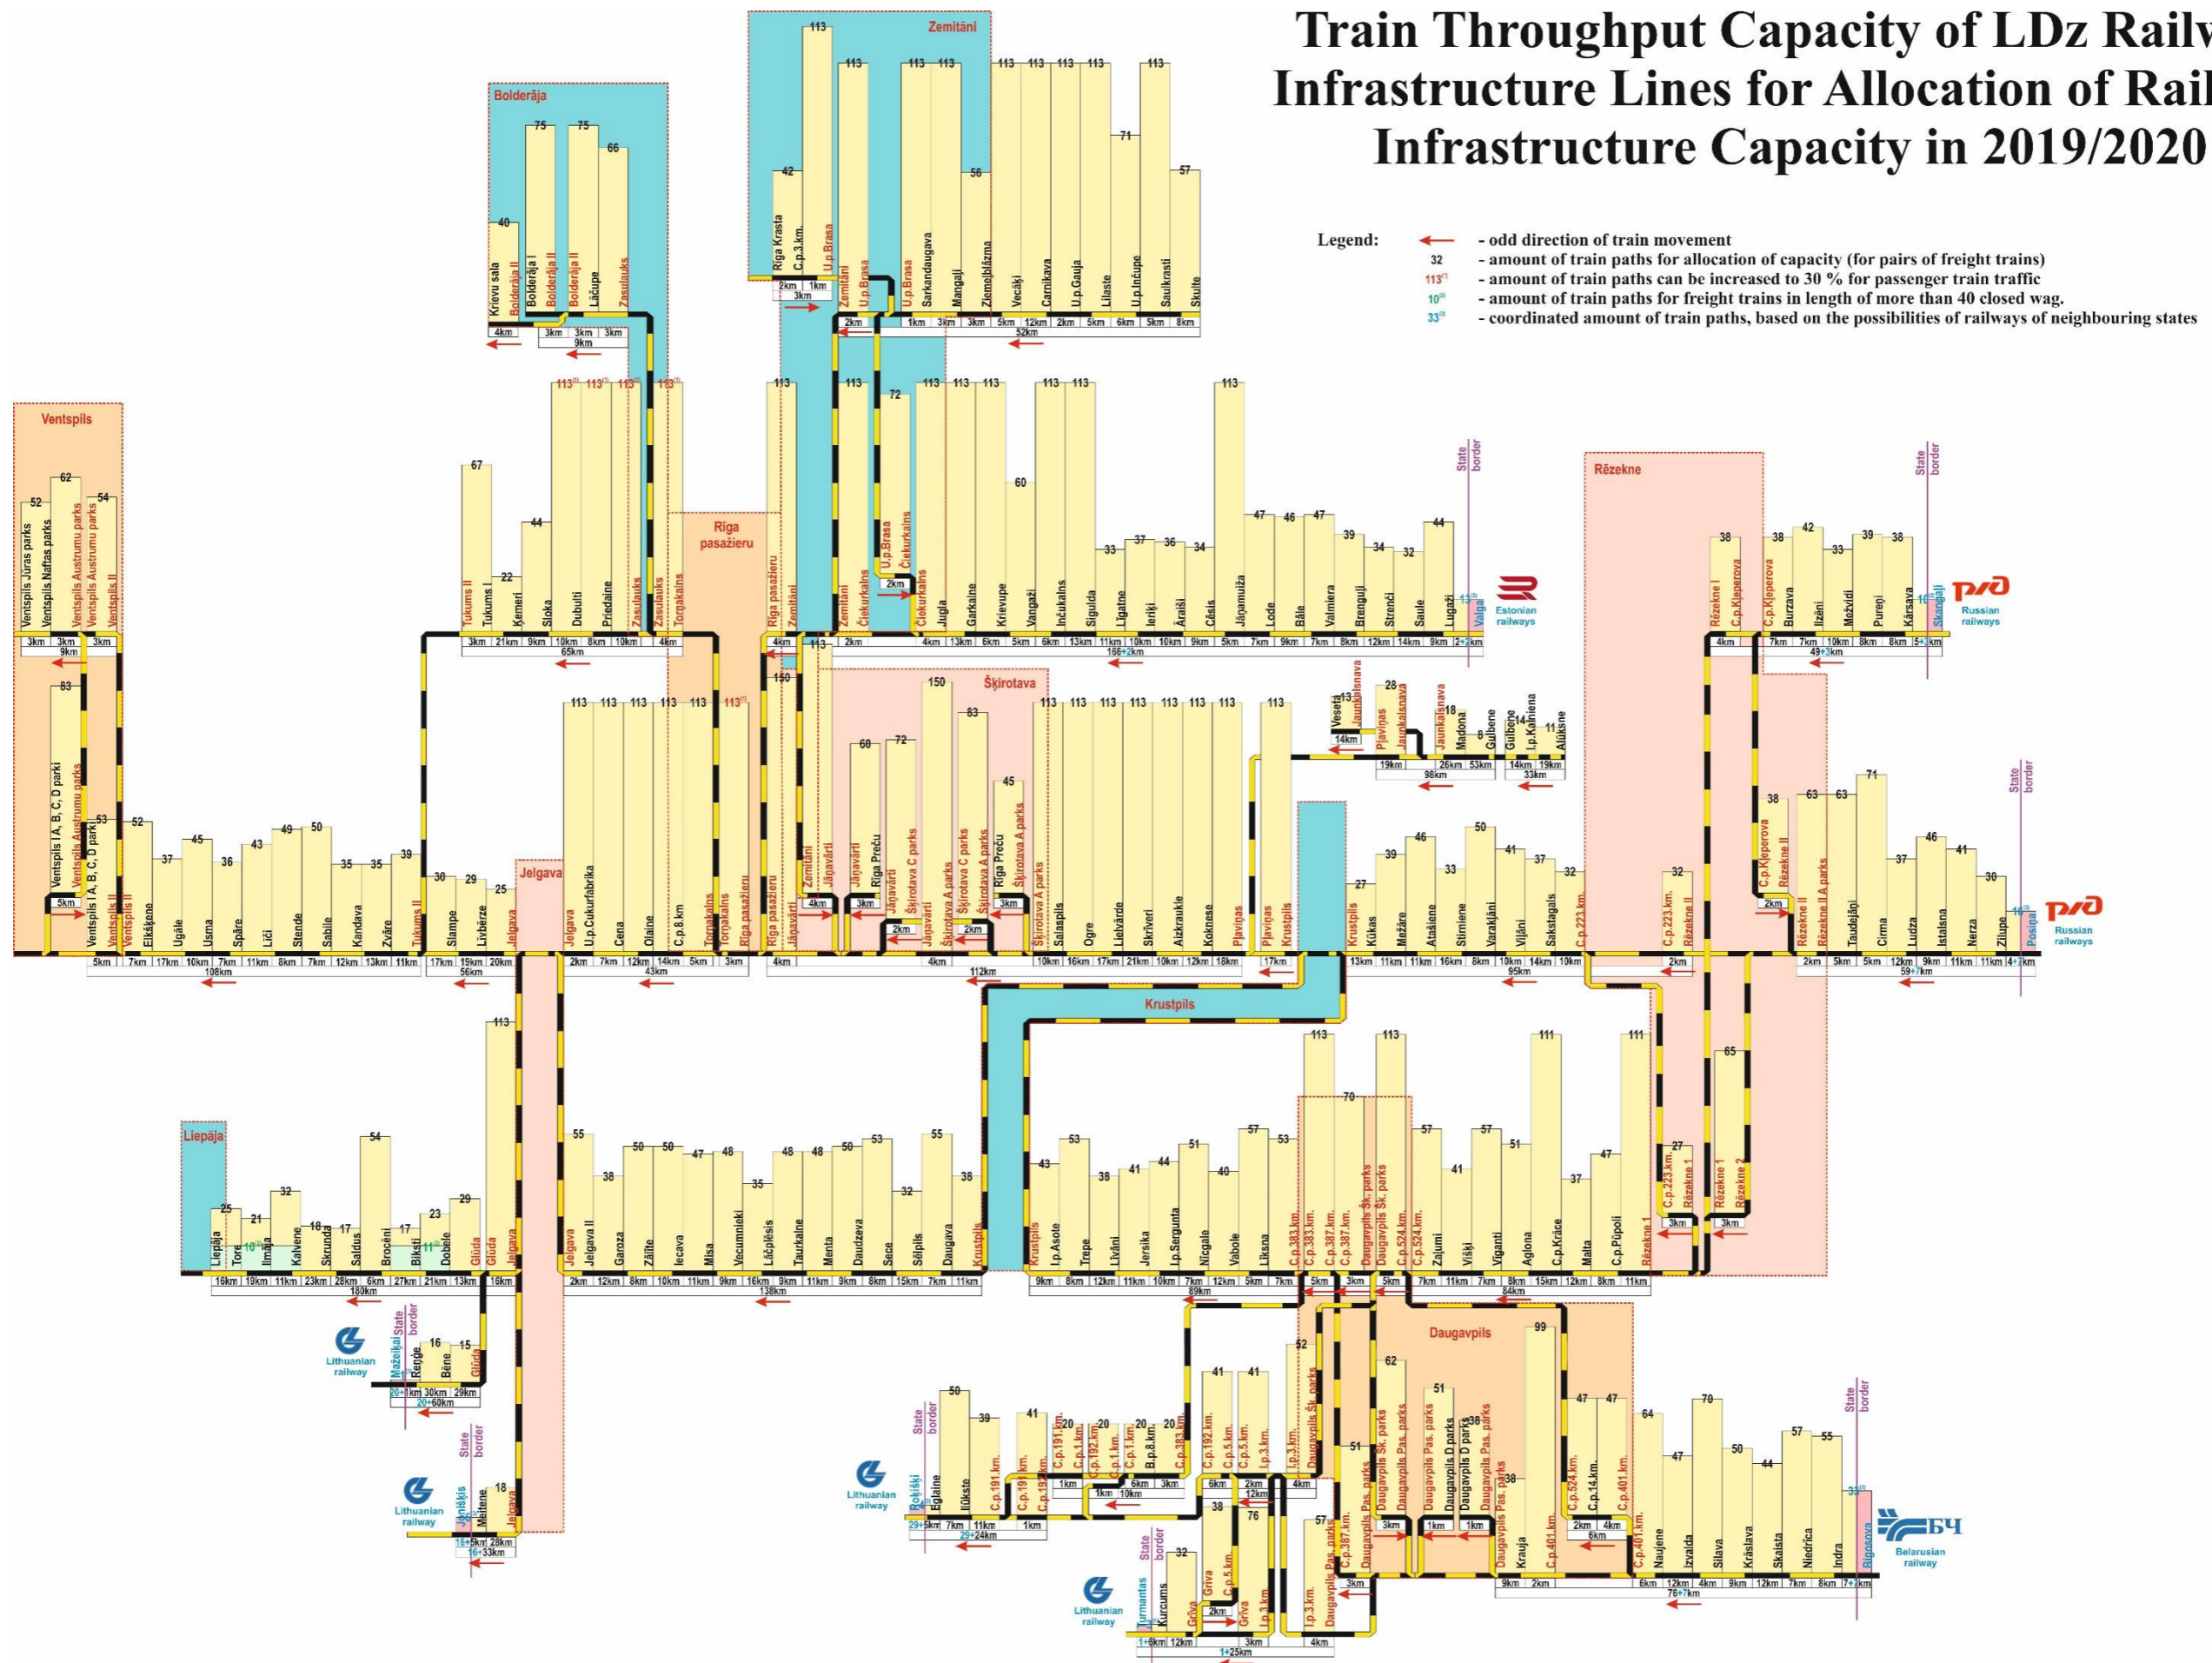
Train Throughput Capacity of LDz Railw
Infrastructure Lines for Allocation of Rail
Infrastructure Capacity in 2019/2020

Legend:
- odd direction of train movement
32 - amount of train paths for allocation of capacity (for pairs of freight trains)
113$^{(1)}$ - amount of train paths can be increased to 30 % for passenger train traffic
10$^{(2)}$ - amount of train paths for freight trains in length of more than 40 closed wag.
33$^{(3)}$ - coordinated amount of train paths, based on the possibilities of railways of neighbouring states

Zemitāni
Bolderāja
Ventspils
Rīga pasažieru
Šķirotava
Rēzekne
Jelgava
Krustpils
Liepāja
Daugavpils

Krievu sala, Bolderāja II, Bolderāja I, Bolderāja II, Lāčupe, Zasulauks
40 75 75 66
4km 3km 3km 3km 9km

Rīga Krasta, C.p.3.km., U.p.Brasa, Zemitāni, U.p.Brasa, U.p.Brasa, Sarkandaugava, Mangaļi, Ziemeļblāzma, Vecāķi, Carnikava, U.p.Gauja, Lilaste, U.p.Inčupe, Saulkrasti, Skulte
42 113 113 113 113 56 113 113 113 113 71 113 57
2km 1km 3km 2km 1km 3km 3km 5km 12km 2km 5km 6km 5km 8km 52km

Ventspils Jūras parks, Ventspils Naftas parks, Ventspils Austrumu parks, Ventspils Austrumu parks, Ventspils II
52 62 54
3km 3km 3km 9km

Tukums II, Tukums I, Ķemeri, Sloka, Dubulti, Priedaine, Zasulauks, Zasulauks, Torņakalns
67 22 44 113$^{(1)}$ 113$^{(1)}$ 113$^{(1)}$ 113$^{(1)}$
3km 21km 9km 10km 8km 10km 4km 65km

Rīga pasažieru, Zemitāni, Zemitāni, Čiekurkalns, U.p.Brasa, Čiekurkalns, Čiekurkalns, Jugla, Garkalne, Krievupe, Vangaži, Inčukalns, Sigulda, Līgatne, Ieriķi, Āraiši, Cēsis, Jāņamuiža, Lode, Bāle, Valmiera, Brenguļi, Strenči, Saule, Lugaži, Valga
113 113 72 113 113 113 60 113 113 33 37 36 34 113 47 46 47 39 34 32 44 13$^{(3)}$
4km 2km 2km 4km 13km 6km 5km 6km 13km 11km 10km 10km 9km 5km 7km 9km 7km 8km 12km 14km 9km 2+2km 166+2km
State border
Estonian railways

Rēzekne I, C.p.Kļeperova, C.p.Kļeperova, Burzava, Ilzēni, Mežvidi, Pureņi, Kārsava, Skangaļi
38 38 42 33 39 38 10$^{(3)}$
4km 7km 7km 10km 8km 8km 5+3km 49+3km
State border
Russian railways

Ventspils I A, B, C, D parki, Ventspils Austrumu parks, Ventspils I A, B, C, D parki, Ventspils II, Elkšķene, Ugāle, Usma, Spāre, Līči, Stende, Sabile, Kandava, Zvāre, Tukums II
83 53 52 37 45 36 43 49 50 35 35 39
5km 5km 7km 17km 10km 7km 11km 8km 7km 12km 13km 11km 108km

Slampe, Livberze, Jelgava
30 29 25
17km 19km 20km 56km

Jelgava, U.p.Cukurfabrika, Cena, Olaine, C.p.8.km, Torņakalns, Torņakalns, Rīga pasažieru
113 113 113 113 113 113$^{(1)}$
2km 7km 12km 14km 5km 3km 43km

Rīga pasažieru, Jāņavārti, Zemitāni, Jāņavārti, Jāņavārti, Rīga Preču, Jāņavārti, Šķirotava C parks, Jāņavārti, Šķirotava A parks, Šķirotava C parks, Šķirotava A parks, Rīga Preču, Šķirotava A parks, Šķirotava A parks, Salaspils, Ogre, Lielvārde, Skrīveri, Aizkraukle, Koknese, Pļaviņas, Pļaviņas, Krustpils
113 150 60 72 150 83 45 113 113 113 113 113 113 113 113
4km 3km 2km 2km 3km 4km 4km 10km 16km 17km 21km 10km 12km 18km 17km 112km

Vesetā, Jaunkalsnava, Pļaviņas, Jaunkalsnava, Jaunkalsnava, Madona, Gulbene, Gulbene, l.p.Kalniena, Alūksne
13 28 18 8 14 11
14km 19km 26km 53km 98km 14km 19km 33km

Krustpils, Kūkas, Mežāre, Atašiene, Stirniene, Varakļāni, Viļāni, Sakstagals, C.p.223.km, C.p.223.km, Rēzekne II
27 39 46 33 50 41 37 32 32
13km 11km 11km 16km 8km 10km 14km 10km 2km 95km

C.p.Kļeperova, Rēzekne II, Rēzekne II, Rēzekne II A parks, Taudejāņi, Cirma, Ludza, Istalsna, Nerza, Zilupe, Posiņi
38 63 63 71 37 46 41 30 16$^{(3)}$
2km 2km 5km 5km 12km 9km 11km 11km 4+7km 59+7km
State border
Russian railways

Liepāja, Tore, Ilmāja, Kalvene, Skrunda, Saldus, Brocēni, Biksti, Dobele, Glūda, Glūda, Jelgava
25 21 10$^{(2)}$ 32 18 17 54 17 11$^{(2)}$ 23 29 113
16km 19km 11km 23km 28km 6km 27km 21km 13km 16km 180km

Mažeikiai, Reņģe, Bēne, Glūda
16 15
20+1km 30km 29km 20+60km
State border
Lithuanian railway

Jelgava, Jelgava II, Garoza, Zālīte, Iecava, Misa, Vecumnieki, Lāčplēsis, Taurkalne, Menta, Daudzeva, Sece, Sēlpils, Daugava, Krustpils
55 38 50 50 47 48 35 48 48 50 53 32 55 38
2km 12km 8km 10km 11km 9km 16km 9km 11km 9km 8km 15km 7km 11km 138km

Joniškis, Meitene, Jelgava
18
16+5km 28km 16+33km
State border
Lithuanian railway

Krustpils, l.p.Asote, Trepe, Līvāni, Jersika, l.p.Sergunta, Nīcgale, Vabole, Līksna, C.p.383.km, C.p.383.km, C.p.387.km, C.p.387.km, Daugavpils Šk. parks, Daugavpils Šk. parks, C.p.524.km, C.p.524.km, Zaļumi, Višķi, Vīganti, Aglona, C.p.Krāce, Malta, C.p.Pūpoli, Rēzekne 1
43 53 38 41 44 51 40 57 53 113 70 113 57 41 57 51 111 37 47 111
9km 8km 12km 11km 10km 7km 12km 5km 7km 89km 5km 3km 5km 7km 11km 7km 8km 15km 12km 8km 11km 84km

C.p.223.km, Rēzekne 1, Rēzekne 1, Rēzekne 2
27 65
3km 3km

Rokiški, Eglaine, Ilūkste, C.p.191.km, C.p.191.km, C.p.192.km, C.p.191.km, C.p.1.km, C.p.192.km, C.p.1.km, C.p.1.km, B.p.8.km, C.p.383.km, C.p.192.km, C.p.5.km, C.p.5.km, l.p.3.km, l.p.3.km, Daugavpils Šk. parks
50 39 41 20 20 20 20 41 41 52
29+5km 7km 11km 1km 1km 6km 3km 1km 10km 6km 2km 12km 4km 29+24km
State border
Lithuanian railway

Daugavpils Šk. parks, Daugavpils Pas. parks, Daugavpils Pas. parks, Daugavpils D parks, Daugavpils D parks, Daugavpils Pas. parks, Daugavpils Pas. parks, Krauja, C.p.401.km, C.p.524.km, C.p.14.km, C.p.401.km, C.p.401.km, Naujene, Izvalda, Silava, Krāslava, Skaista, Niedrīca, Indra, Bigosova
51 62 51 38 38 99 47 47 64 47 70 50 44 57 55 33$^{(3)}$
3km 1km 1km 2km 4km 6km 9km 2km 6km 12km 4km 9km 12km 7km 8km 7+2km 76+7km
State border
Belarusian railway

Turmantas, Kurcums, Grīva, Grīva, C.p.5.km, Grīva, l.p.3.km, l.p.3.km, Daugavpils Pas. parks, C.p.387.km
32 38 76 57
1+6km 12km 2km 3km 4km 3km 1+25km
State border
Lithuanian railway